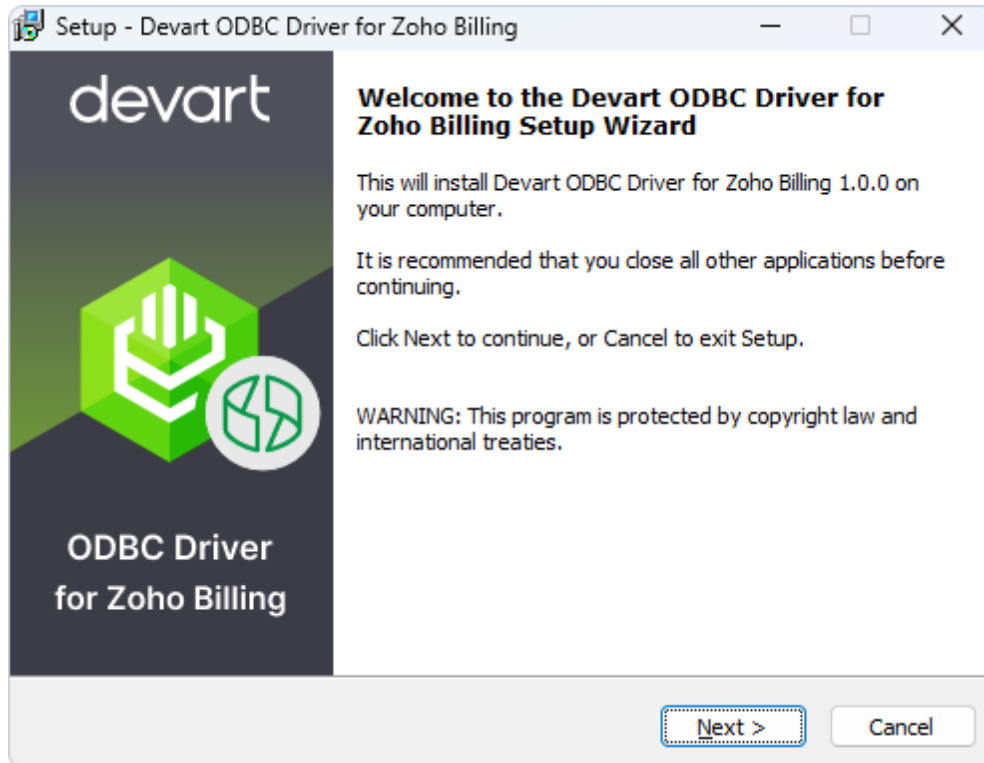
Setup - Devart ODBC Driver for Zoho Billing

devart

ODBC Driver for Zoho Billing

Welcome to the Devart ODBC Driver for Zoho Billing Setup Wizard

This will install Devart ODBC Driver for Zoho Billing 1.0.0 on your computer.

It is recommended that you close all other applications before continuing.

Click Next to continue, or Cancel to exit Setup.

WARNING: This program is protected by copyright law and international treaties.

Next >

Cancel